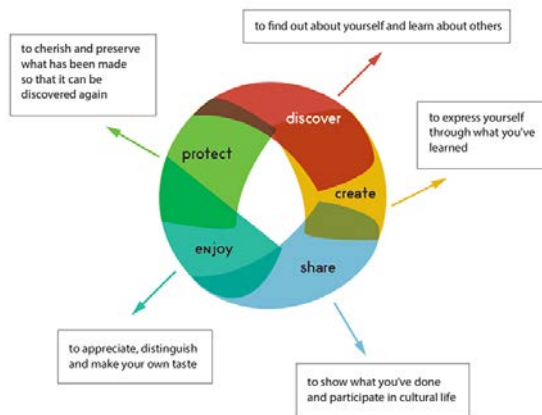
to find out about yourself and learn about others

to cherish and preserve what has been made so that it can be discovered again

discover

protect

create

to express yourself through what you've learned

enjoy

share

to appreciate, distinguish and make your own taste

to show what you've done and participate in cultural life